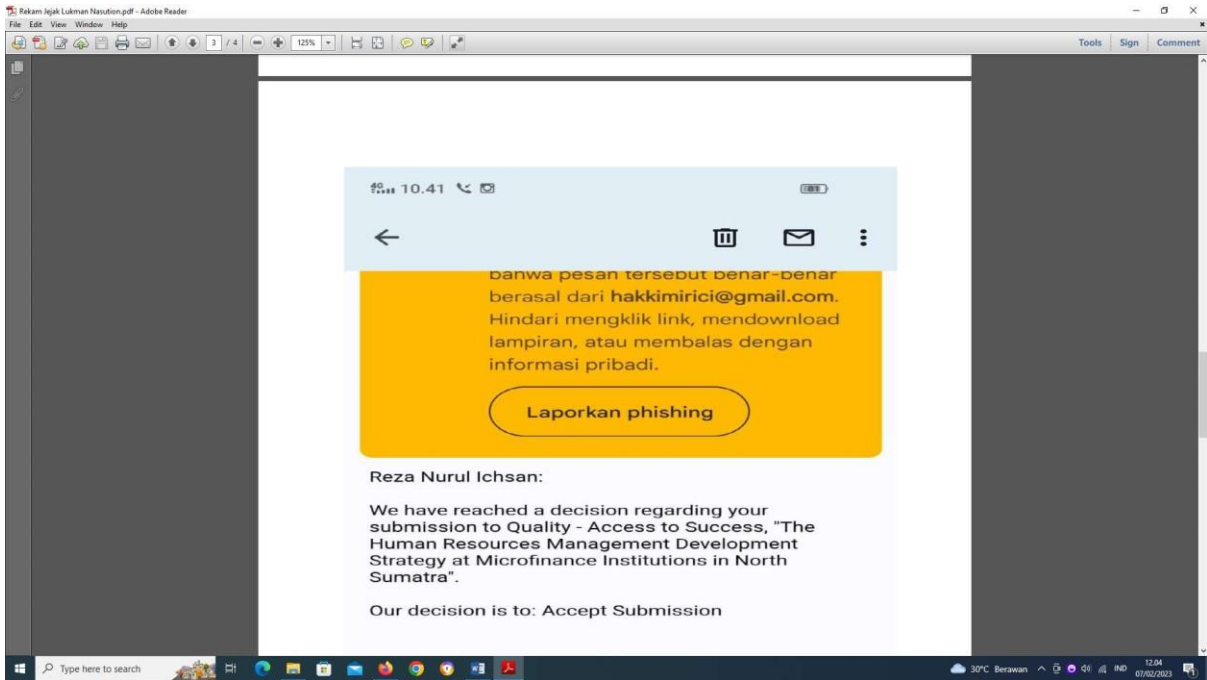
Rekam Jejak Lukman Nasution.pdf - Adobe Reader
File Edit View Window Help

3 / 4 125%

Tools Sign Comment

10.41

bahwa pesan tersebut benar-benar berasal dari hakkimirici@gmail.com. Hindari mengklik link, mendownload lampiran, atau membalas dengan informasi pribadi.

Laporkan phishing

Reza Nurul Ichsan:

We have reached a decision regarding your submission to Quality - Access to Success, "The Human Resources Management Development Strategy at Microfinance Institutions in North Sumatra".

Our decision is to: Accept Submission

Type here to search

30°C Berawan IND 12.04 07/02/2023